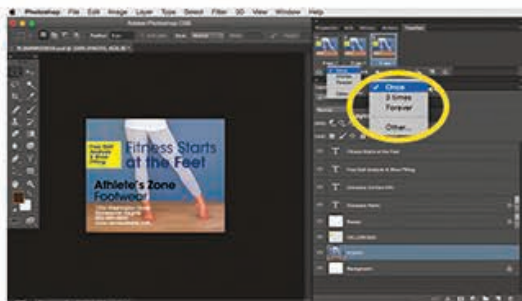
Photoshop File Edit Image Layer Type Select Filter 3D View Window Help

Adobe Photoshop CS6

Fitness Starts at the Feet

Free Gait Analysis & Shoe Fitting

Athlete's Zone Footwear

✓ Once

3 times

Forever

Other...

Fitness Starts at the Feet

Free Gait Analysis & Shoe Fitting

Athlete's Zone Footwear

Background